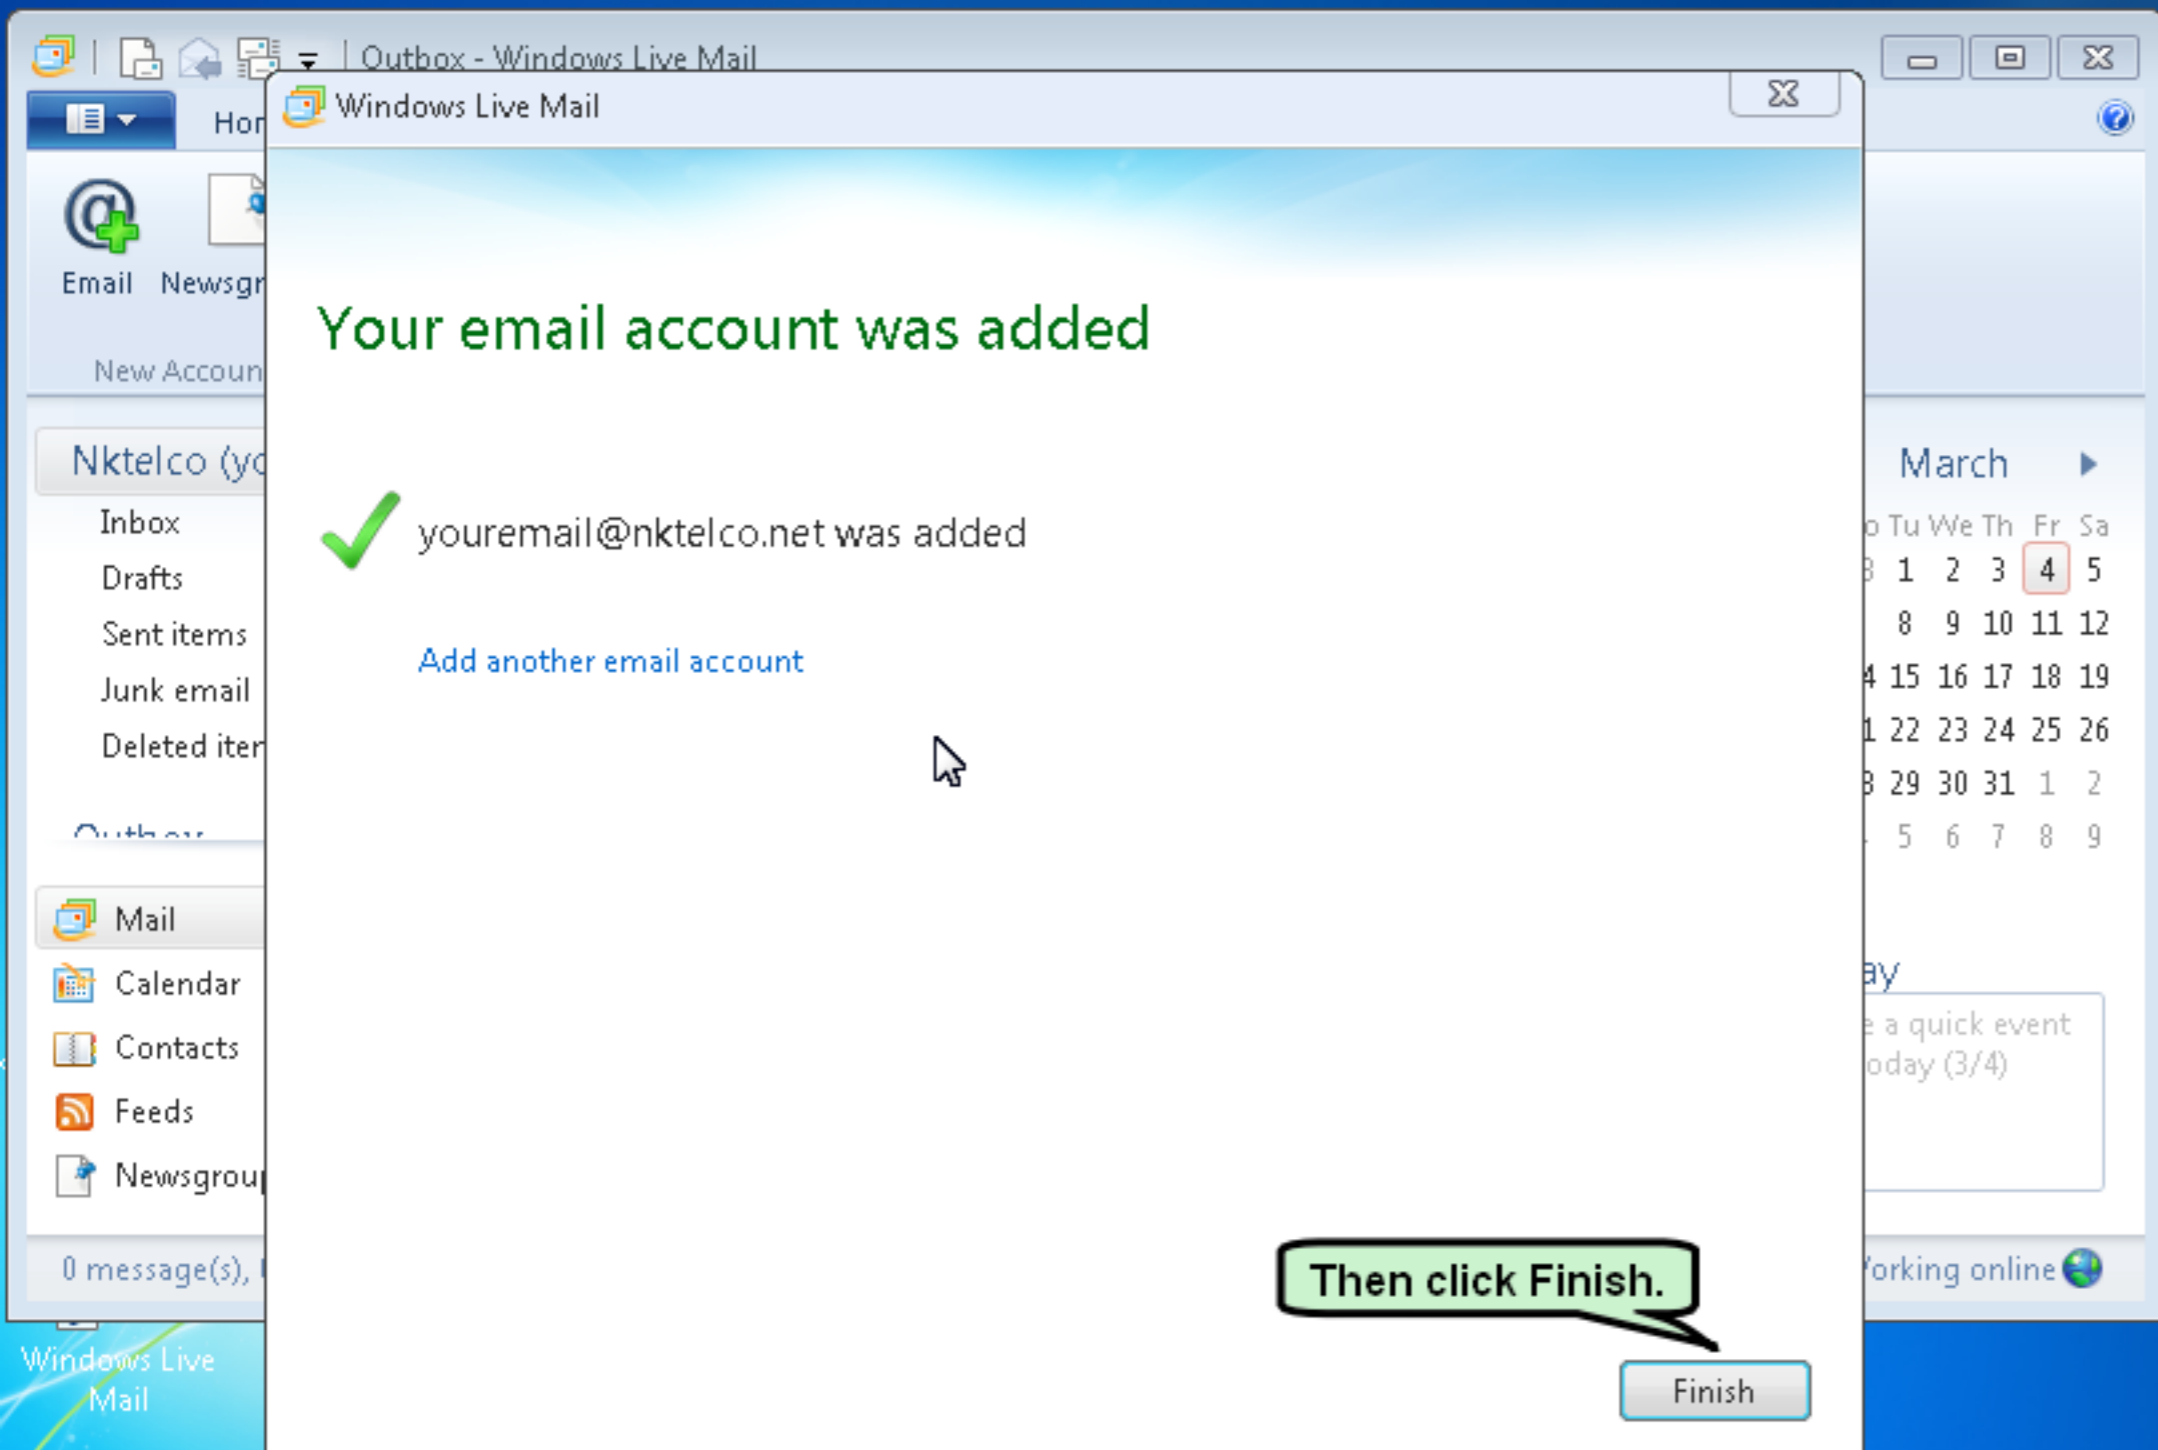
Outbox - Windows Live Mail

Hor

Email Newsgr

New Accoun

Nktelco (yo

Inbox

Drafts

Sent items

Junk email

Deleted iter

Outbox

Mail

Calendar

Contacts

Feeds

Newsgrou

0 message(s),

Windows Live Mail

Windows Live Mail

Your email account was added

youremail@nktelco.net was added

Add another email account

Then click Finish.

Finish

March

o Tu We Th Fr Sa

| | | | | | |
|---|---|---|---|---|---|
| 3 | 1 | 2 | 3 | 4 | 5 |
| | 8 | 9 | 10 | 11 | 12 |
| 4 | 15 | 16 | 17 | 18 | 19 |
| 1 | 22 | 23 | 24 | 25 | 26 |
| 3 | 29 | 30 | 31 | 1 | 2 |
| | 5 | 6 | 7 | 8 | 9 |

ay

e a quick event oday (3/4)

'orking online